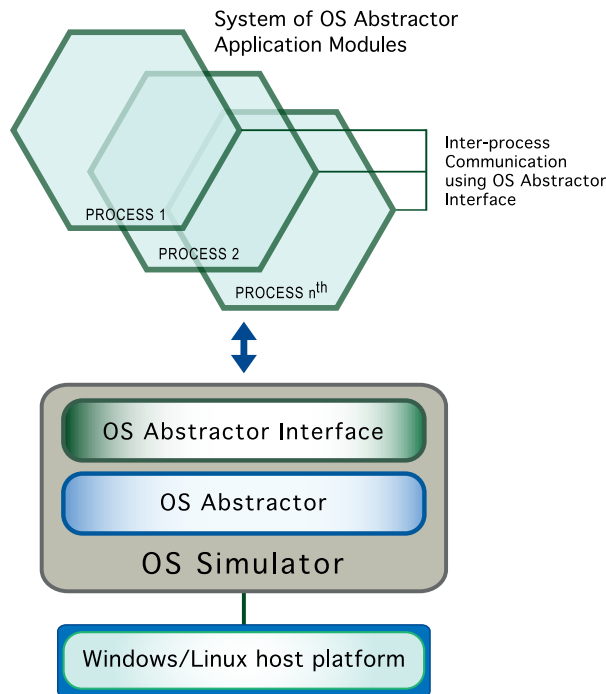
System of OS Abstractor Application Modules

Inter-process Communication using OS Abstractor Interface

PROCESS 1

PROCESS 2

PROCESS $n^{th}$

OS Abstractor Interface

OS Abstractor

OS Simulator

Windows/Linux host platform